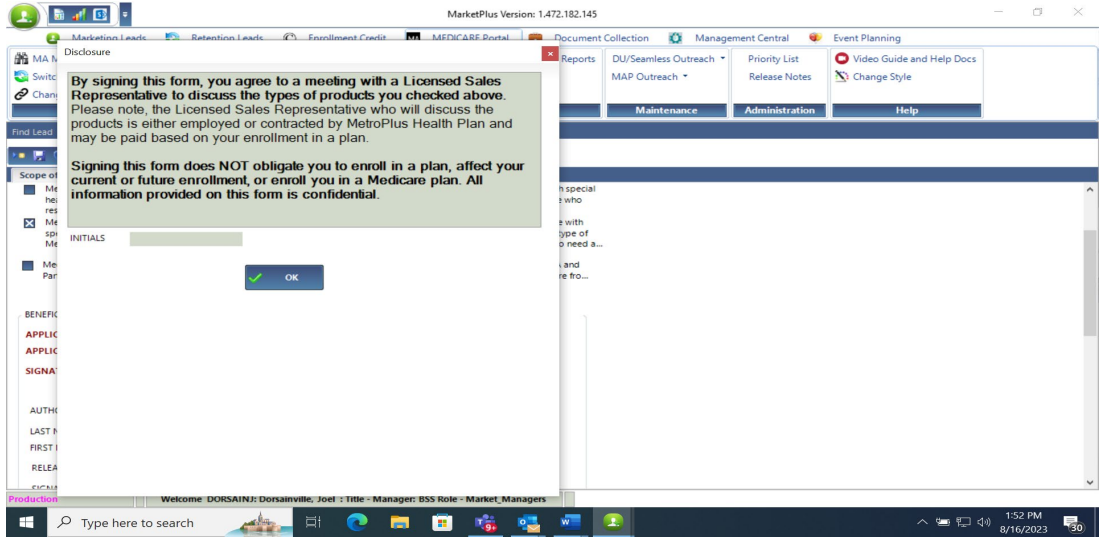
MarketPlus Version: 1.472.182.145

Marketing Leads Retention Leads Enrollment Credit MEDICARE Portal Document Collection Management Central Event Planning

MA M
Switc
Chan

Reports
DU/Seamless Outreach
MAP Outreach
Maintenance
Priority List
Release Notes
Administration
Video Guide and Help Docs
Change Style
Help

Find Lead

Disclosure

By signing this form, you agree to a meeting with a Licensed Sales Representative to discuss the types of products you checked above. Please note, the Licensed Sales Representative who will discuss the products is either employed or contracted by MetroPlus Health Plan and may be paid based on your enrollment in a plan.

Signing this form does NOT obligate you to enroll in a plan, affect your current or future enrollment, or enroll you in a Medicare plan. All information provided on this form is confidential.

INITIALS

OK

Scope of
Me
he
res
Me
sp
Me
Me
Par

h special
e who
e with
type of
o need a...
and
re fro...

BENEFIC
APPLIC
APPLIC
SIGNA
AUTHO
LAST N
FIRST N
RELEA
SIGNA

Production
Welcome DORSAINJ: Dorsainville, Joel : Title - Manager: BSS Role - Market_Managers

Type here to search
1:52 PM
8/16/2023
30